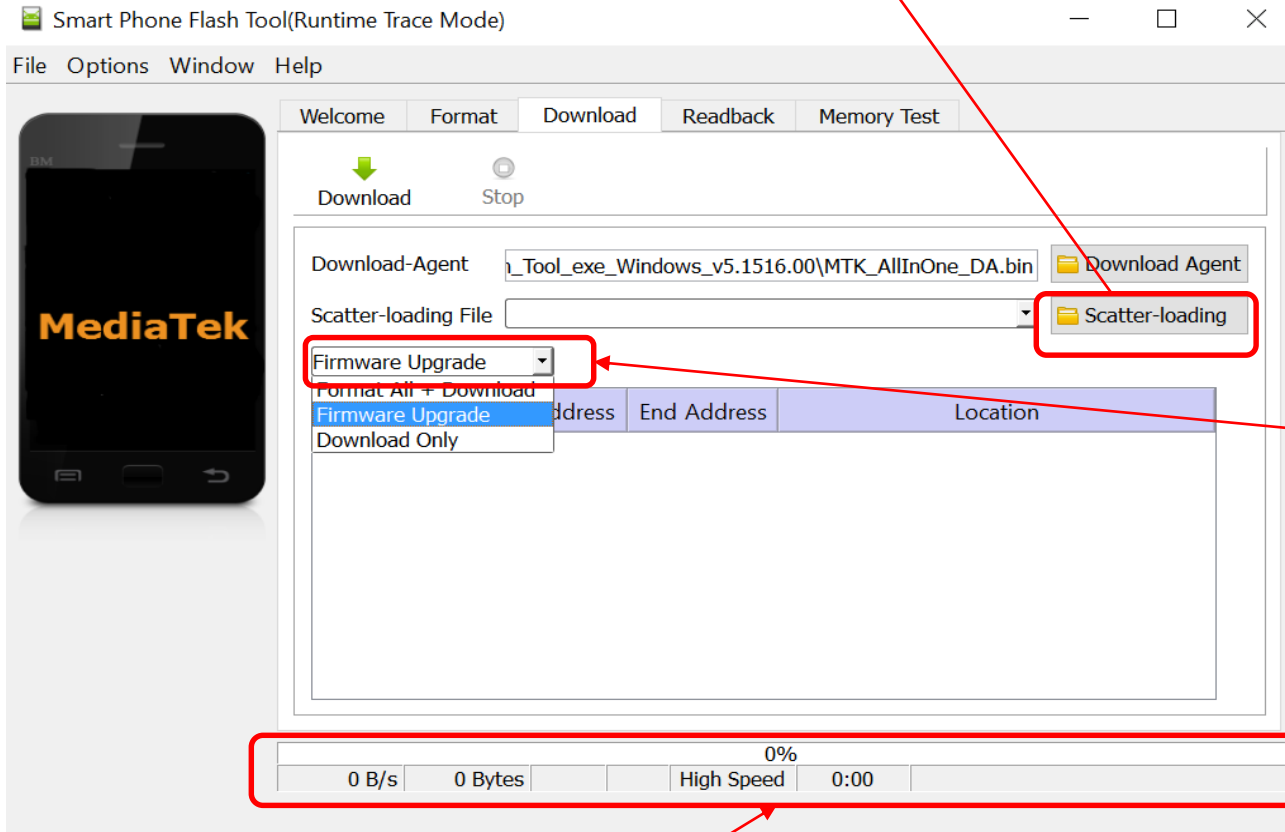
Smart Phone Flash Tool(Runtime Trace Mode)

File Options Window Help

BM

MediaTek

Welcome Format Download Readback Memory Test

Download Stop

Download-Agent n_Tool_exe_Windows_v5.1516.00\MTK_AllInOne_DA.bin Download Agent

Scatter-loading File Scatter-loading

Firmware Upgrade

Format All + Download
Firmware Upgrade
Download Only

ddress End Address Location

0%

0 B/s 0 Bytes High Speed 0:00